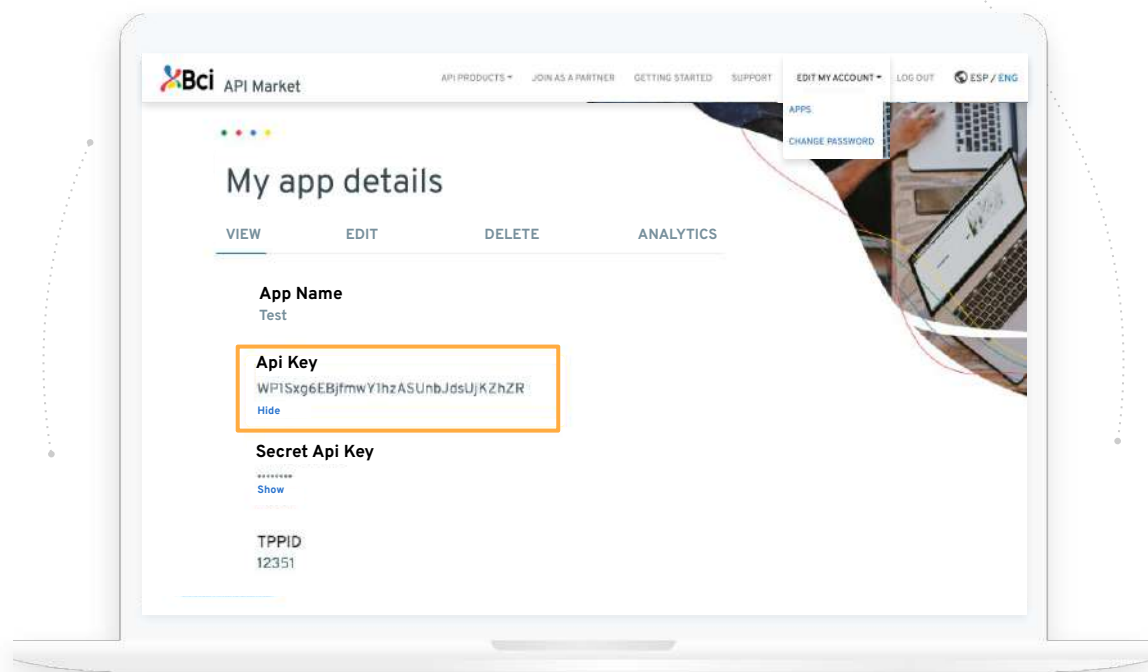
Bci API Market

API PRODUCTS ▾ JOIN AS A PARTNER GETTING STARTED SUPPORT EDIT MY ACCOUNT ▾ LOG OUT ESP / ENG

APPS

CHANGE PASSWORD

My app details

VIEW EDIT DELETE ANALYTICS

App Name
Test

Api Key
WP1Sxg6EBjfmwY1hzASUnbJdsUjKZhZR
Hide

Secret Api Key
••••••••
Show

TPPID
12351